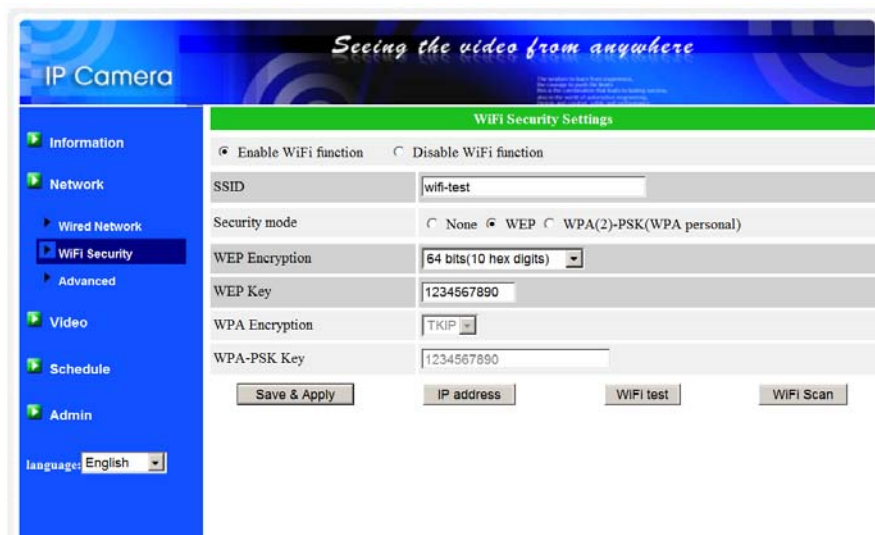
IP Camera

Seeing the video from anywhere

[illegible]

Information
Network
Wired Network
WiFi Security
Advanced
Video
Schedule
Admin

language: English

WiFi Security Settings

Enable WiFi function  Disable WiFi function

| SSID | wifi-test |
|---|---|
| Security mode | None WEP WPA(2)-PSK(WPA personal) |
| WEP Encryption | 64 bits(10 hex digits) |
| WEP Key | 1234567890 |
| WPA Encryption | TKIP |
| WPA-PSK Key | 1234567890 |

Save & Apply  IP address  WiFi test  WiFi Scan